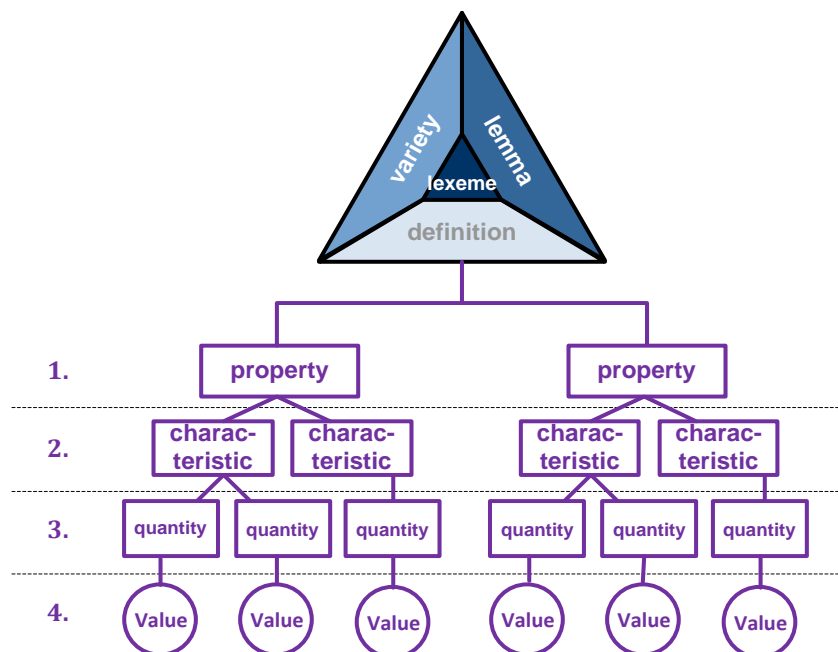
variety
lemma
lexeme
definition

1.
property
property

2.
characteristic
characteristic
characteristic
characteristic

3.
quantity
quantity
quantity
quantity
quantity
quantity

4.
Value
Value
Value
Value
Value
Value